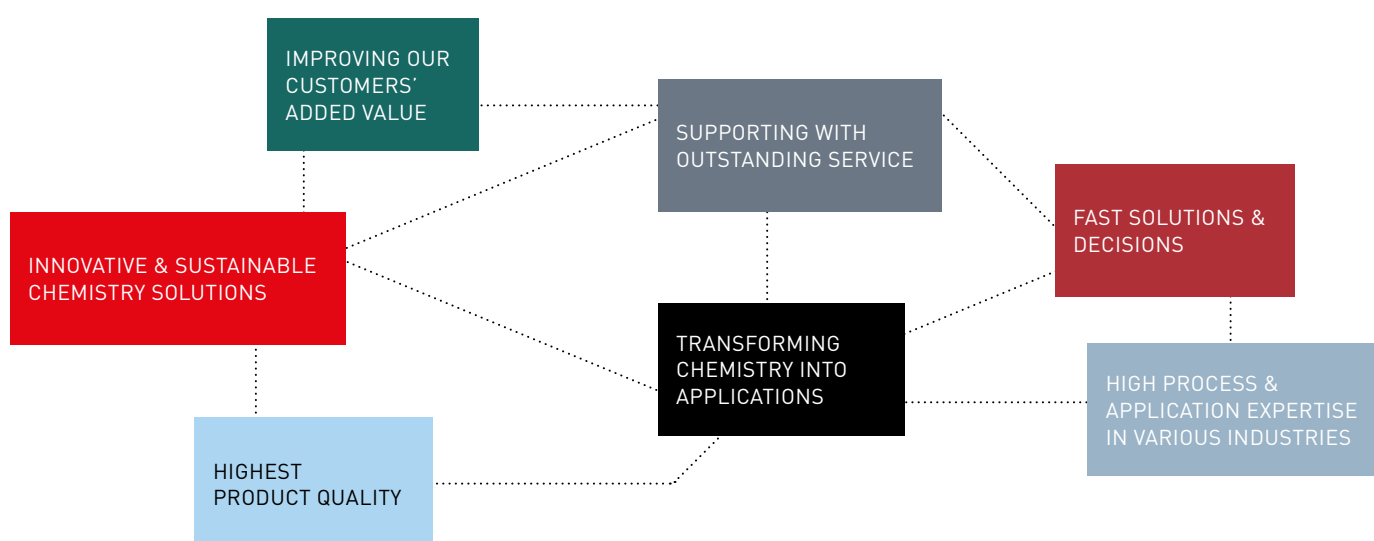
IMPROVING OUR CUSTOMERS' ADDED VALUE

SUPPORTING WITH OUTSTANDING SERVICE

FAST SOLUTIONS & DECISIONS

INNOVATIVE & SUSTAINABLE CHEMISTRY SOLUTIONS

TRANSFORMING CHEMISTRY INTO APPLICATIONS

HIGH PROCESS & APPLICATION EXPERTISE IN VARIOUS INDUSTRIES

HIGHEST PRODUCT QUALITY